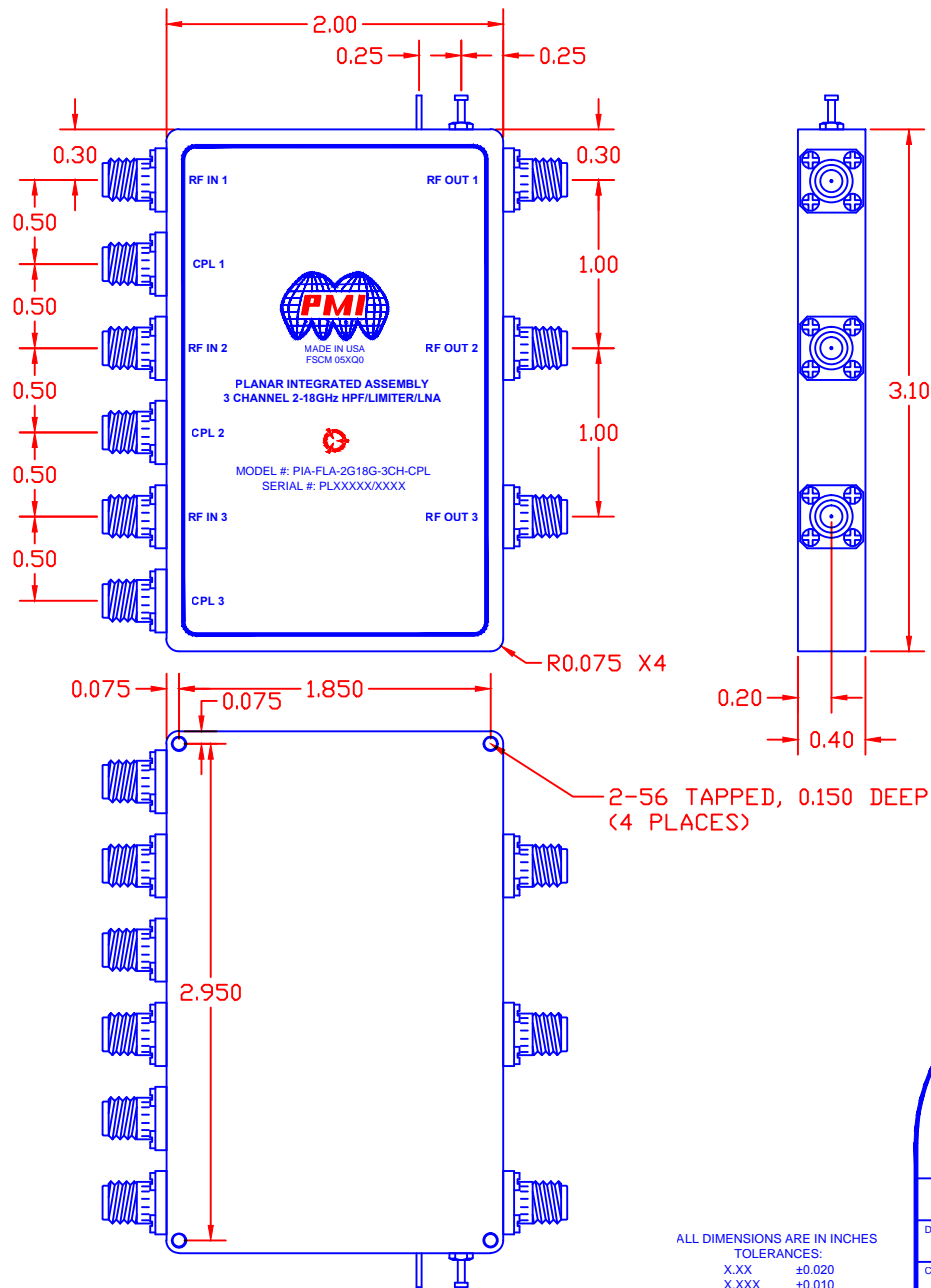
2.00

0.25

0.25

0.30

0.30

0.50

0.50

0.50

0.50

0.50

1.00

1.00

3.10

RF IN 1

RF OUT 1

CPL 1

PMI

MADE IN USA
FSCM 05XQ0

RF IN 2

RF OUT 2

PLANAR INTEGRATED ASSEMBLY
3 CHANNEL 2-18GHz HPF/LIMITER/LNA

CPL 2

MODEL #: PIA-FLA-2G18G-3CH-CPL
SERIAL #: PLXXXXX/XXXX

RF IN 3

RF OUT 3

CPL 3

R0.075 X4

0.075

0.075

1.850

0.20

0.40

2-56 TAPPED, 0.150 DEEP
(4 PLACES)

2.950

ALL DIMENSIONS ARE IN INCHES
TOLERANCES:
X.XX ±0.020
X.XXX ±0.010